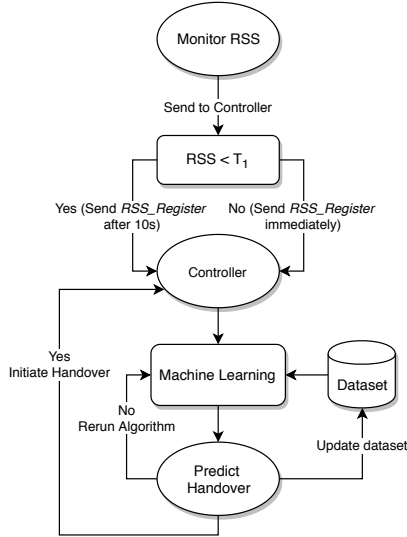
Monitor RSS

Send to Controller

RSS < $T_1$

Yes (Send *RSS_Register* after 10s)

No (Send *RSS_Register* immediately)

Controller

Yes
Initiate Handover

Machine Learning

Dataset

No
Rerun Algorithm

Update dataset

Predict Handover